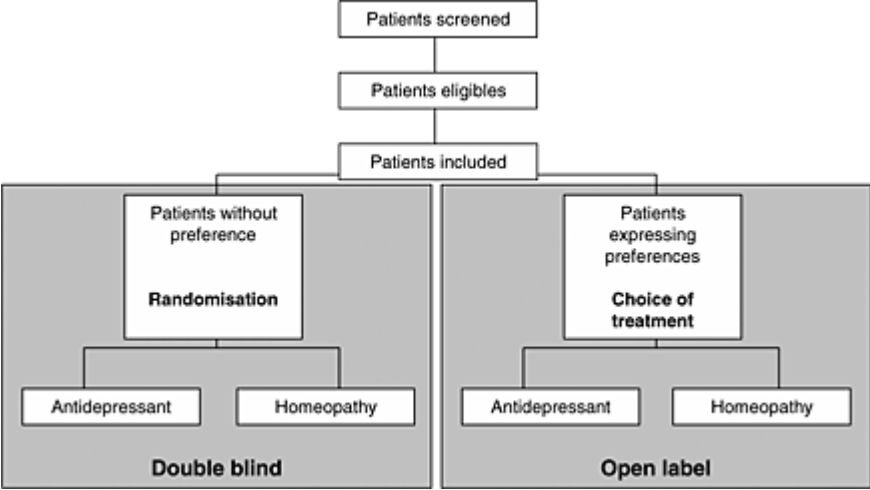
Patients screened

Patients eligibles

Patients included

Patients without preference

**Randomisation**

Antidepressant

Homeopathy

**Double blind**

Patients expressing preferences

**Choice of treatment**

Antidepressant

Homeopathy

**Open label**